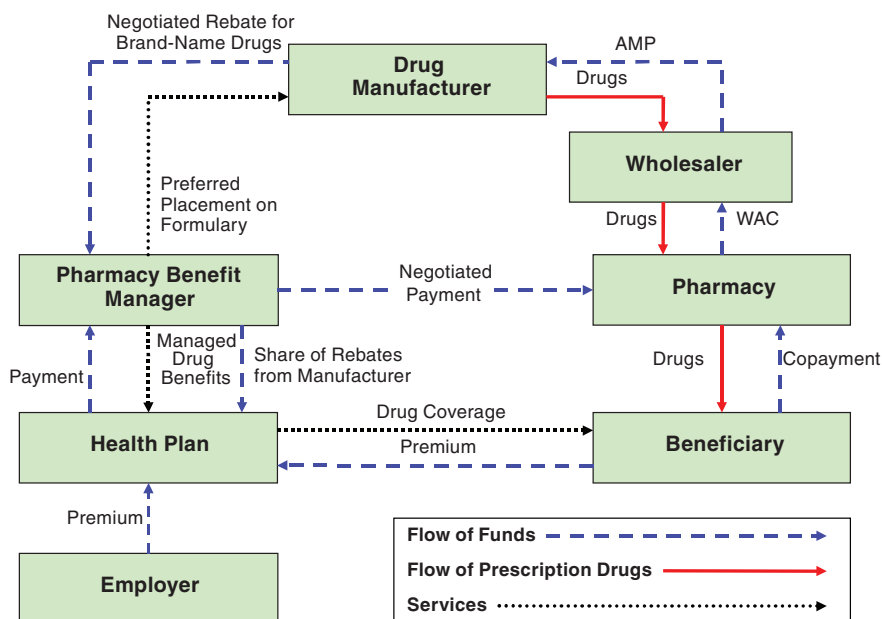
Negotiated Rebate for Brand-Name Drugs

Drug Manufacturer

AMP

Drugs

Wholesaler

Preferred Placement on Formulary

Drugs

WAC

Pharmacy Benefit Manager

Negotiated Payment

Pharmacy

Managed Drug Benefits

Share of Rebates from Manufacturer

Payment

Drugs

Copayment

Drug Coverage

Health Plan

Premium

Beneficiary

Premium

Employer

Flow of Funds

Flow of Prescription Drugs

Services